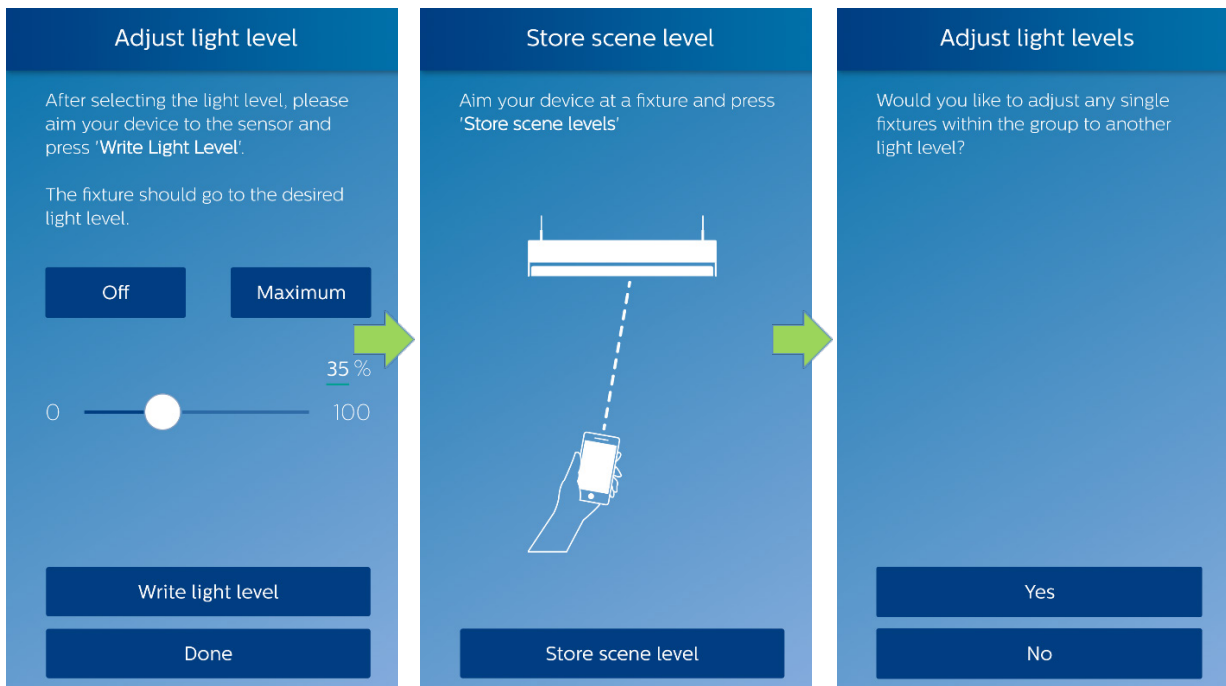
Adjust light level

After selecting the light level, please aim your device to the sensor and press 'Write Light Level'.

The fixture should go to the desired light level.

Off

Maximum

35 %

0

100

Write light level

Done

Store scene level

Aim your device at a fixture and press 'Store scene levels'

Store scene level

Adjust light levels

Would you like to adjust any single fixtures within the group to another light level?

Yes

No